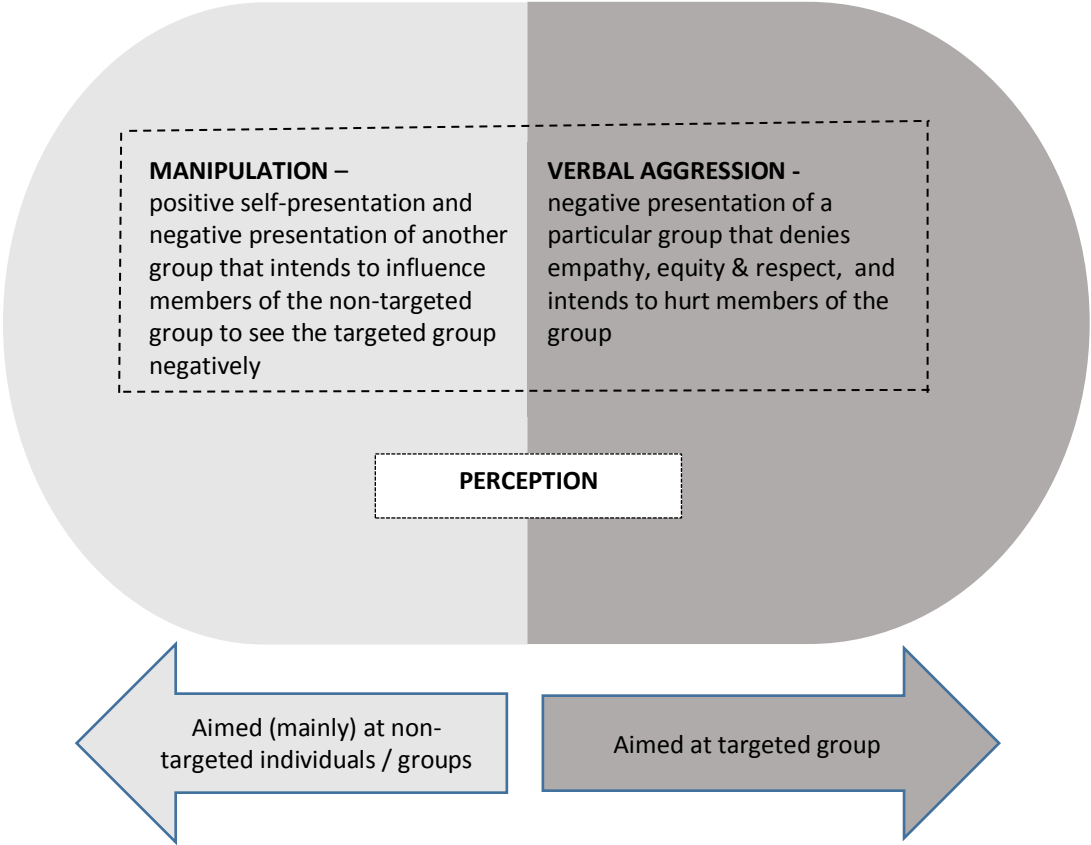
MANIPULATION –
positive self-presentation and negative presentation of another group that intends to influence members of the non-targeted group to see the targeted group negatively

VERBAL AGGRESSION -
negative presentation of a particular group that denies empathy, equity & respect, and intends to hurt members of the group

PERCEPTION

Aimed (mainly) at non-targeted individuals / groups

Aimed at targeted group